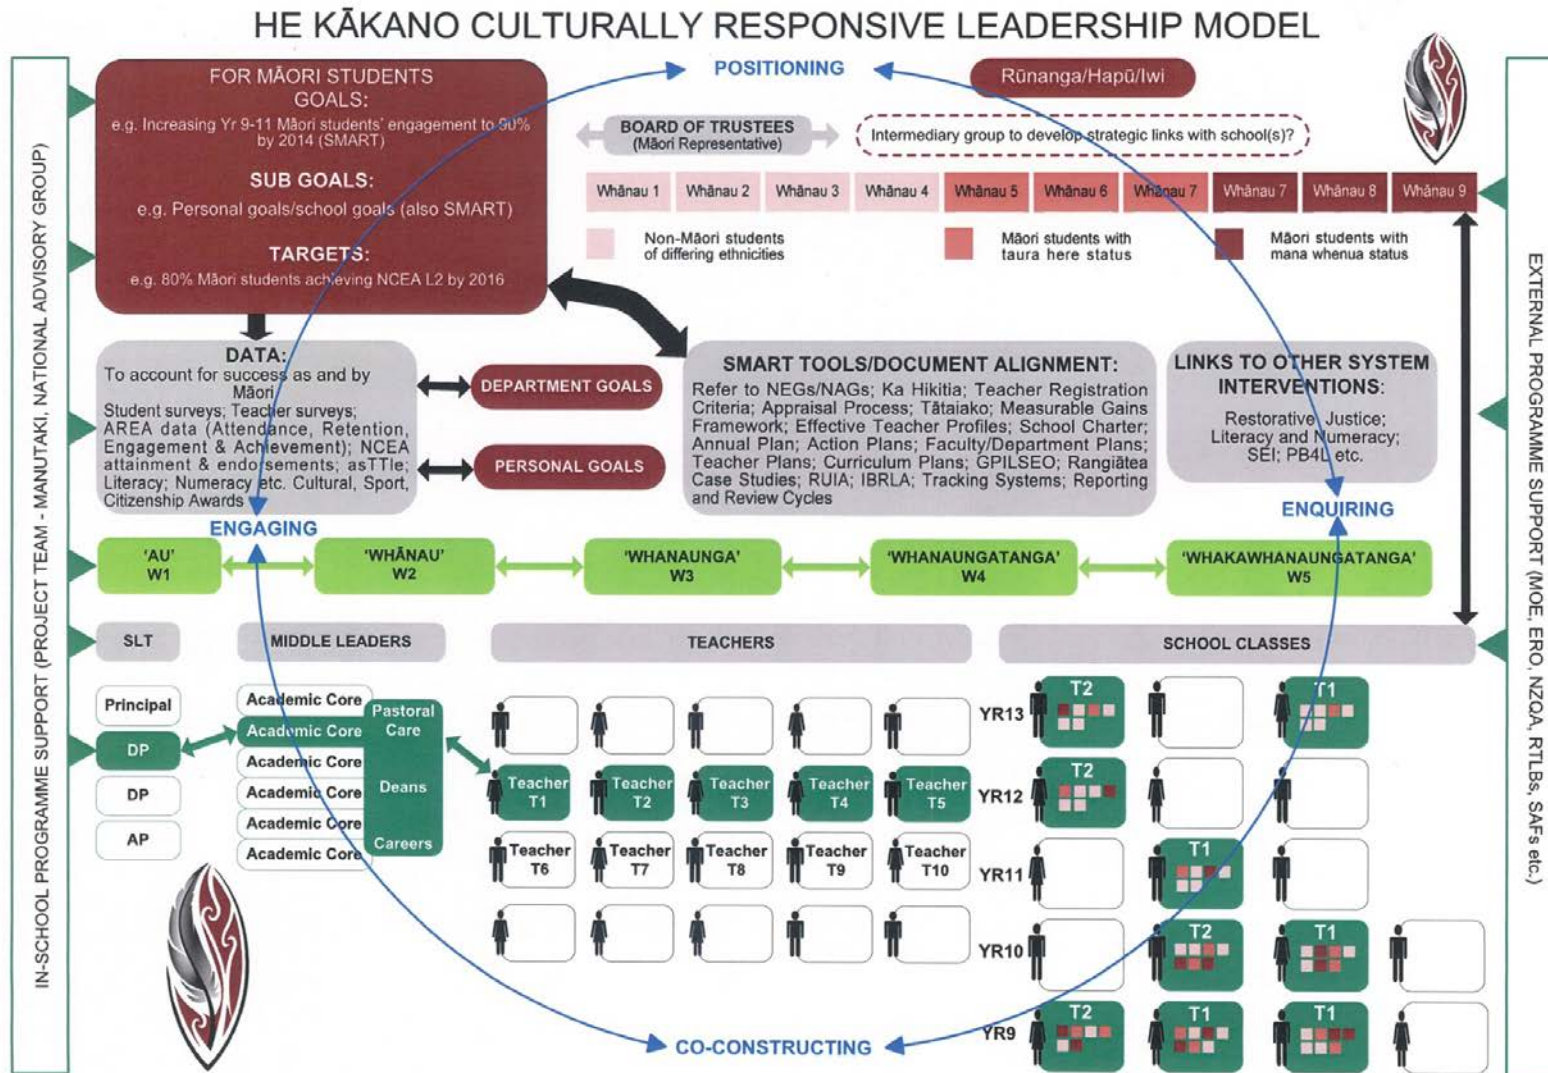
HE KĀKANO CULTURALLY RESPONSIVE LEADERSHIP MODEL

IN-SCHOOL PROGRAMME SUPPORT (PROJECT TEAM - MANUTAKI, NATIONAL ADVISORY GROUP)

EXTERNAL PROGRAMME SUPPORT (MOE, ERO, NZQA, RTLBs, SAFs etc.)

FOR MĀORI STUDENTS
GOALS:
e.g. Increasing Yr 9-11 Māori students' engagement to 90% by 2014 (SMART)

SUB GOALS:
e.g. Personal goals/school goals (also SMART)

TARGETS:
e.g. 80% Māori students achieving NCEA L2 by 2016

POSITIONING

Rūnanga/Hapū/Iwi

BOARD OF TRUSTEES (Māori Representative)

Intermediary group to develop strategic links with school(s)?

| Whānau 1 | Whānau 2 | Whānau 3 | Whānau 4 | Whānau 5 | Whānau 6 | Whānau 7 | Whānau 7 | Whānau 8 | Whānau 9 |
|---|---|---|---|---|---|---|---|---|---|

Non-Māori students of differing ethnicities

Māori students with taura here status

Māori students with mana whenua status

DATA:
To account for success as and by Māori
Student surveys; Teacher surveys; AREA data (Attendance, Retention, Engagement & Achievement); NCEA attainment & endorsements; asTTle; Literacy; Numeracy etc. Cultural, Sport, Citizenship Awards

DEPARTMENT GOALS

PERSONAL GOALS

SMART TOOLS/DOCUMENT ALIGNMENT:
Refer to NEGs/NAGs; Ka Hikitia; Teacher Registration Criteria; Appraisal Process; Tātaiako; Measurable Gains Framework; Effective Teacher Profiles; School Charter; Annual Plan; Action Plans; Faculty/Department Plans; Teacher Plans; Curriculum Plans; GPILSEO; Rangiātea Case Studies; RUIA; IBRLA; Tracking Systems; Reporting and Review Cycles

LINKS TO OTHER SYSTEM INTERVENTIONS:
Restorative Justice; Literacy and Numeracy; SEI; PB4L etc.

ENGAGING

ENQUIRING

'AU' W1

'WHĀNAU' W2

'WHANAUNGA' W3

'WHANAUNGATANGA' W4

'WHAKAWHANAUNGATANGA' W5

SLT

MIDDLE LEADERS

TEACHERS

SCHOOL CLASSES

Principal
DP
DP
AP

Academic Core
Academic Core
Academic Core
Academic Core
Academic Core
Academic Core

Pastoral Care
Deans
Careers

Teacher T1
Teacher T2
Teacher T3
Teacher T4
Teacher T5
Teacher T6
Teacher T7
Teacher T8
Teacher T9
Teacher T10

YR13 T2 T1
YR12 T2
YR11 T1
YR10 T2 T1
YR9 T2 T1 T1

CO-CONSTRUCTING